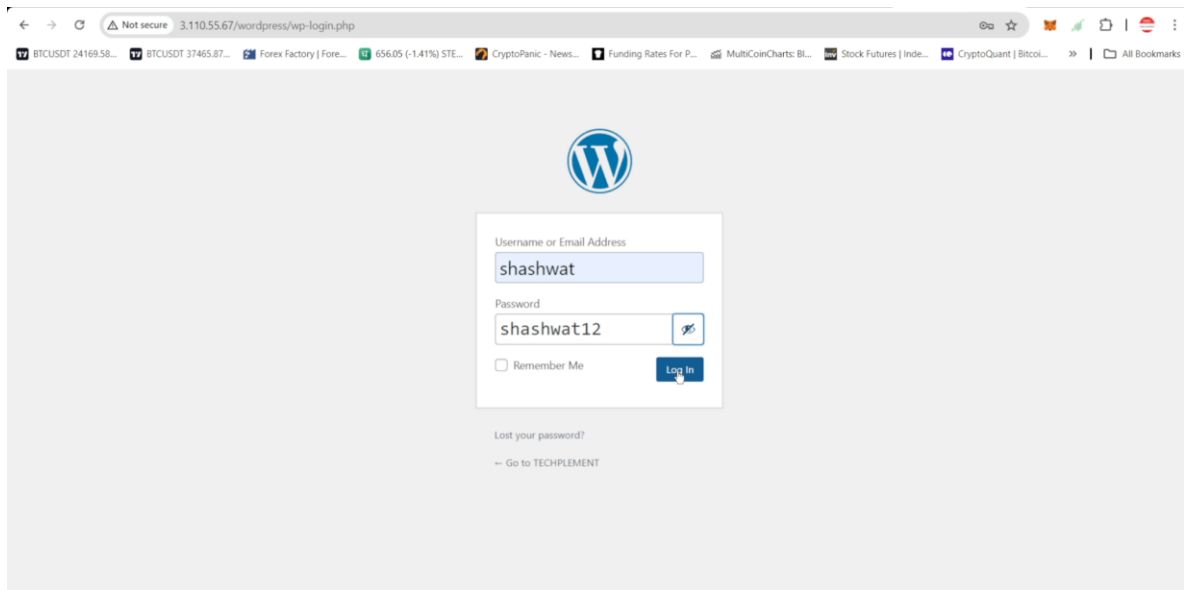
Not secure 3.110.55.67/wordpress/wp-login.php

BTCUSDT 24169.58... BTCUSDT 37465.87... Forex Factory | Fore... 656.05 (-1.41%) STE... CryptoPanic - News... Funding Rates For P... MultiCoinCharts: Bl... Stock Futures | Inde... CryptoQuant | Bitcoi... » All Bookmarks

Username or Email Address

shashwat

Password

shashwat12

Remember Me

Log In

Lost your password?

← Go to TECHPLEMENT